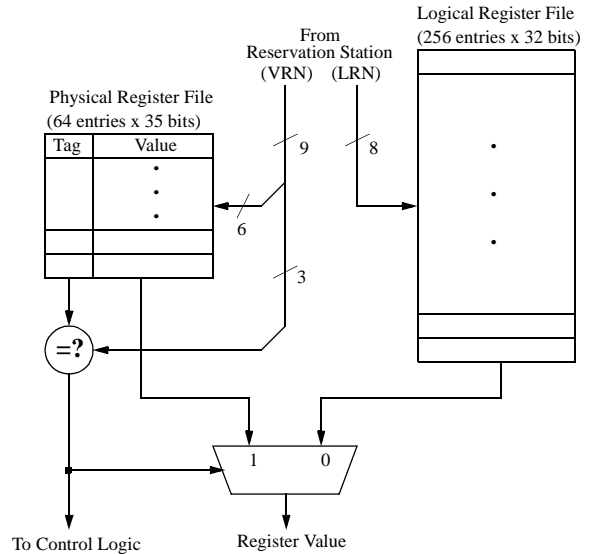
Logical Register File
(256 entries x 32 bits)

From
Reservation Station
(VRN) (LRN)

Physical Register File
(64 entries x 35 bits)

| Tag | Value |
|---|---|
| | • • • |
| | |
| | |

9

8

6

3

=?

1 0

To Control Logic

Register Value